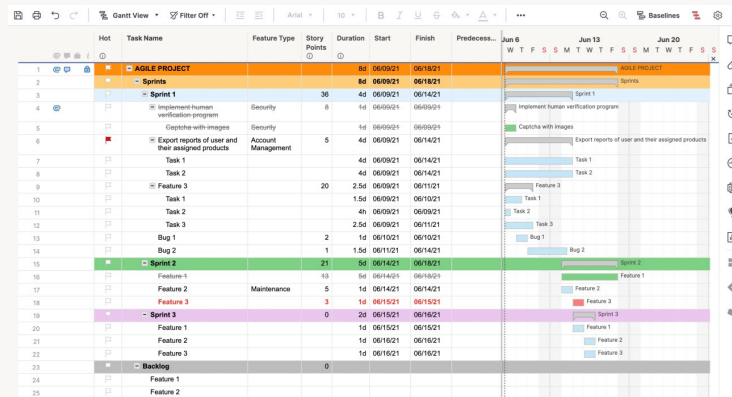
Gantt View Filter Off Arial 10 B I U S ••• Baselines

| | Hot | Task Name | Feature Type | Story Points | Duration | Start | Finish | Predecess... |
|---|---|---|---|---|---|---|---|---|
| 1 | | AGILE PROJECT | | | 8d | 06/09/21 | 06/18/21 | |
| 2 | | Sprints | | | 8d | 06/09/21 | 06/18/21 | |
| 3 | | Sprint 1 | | 36 | 4d | 06/09/21 | 06/14/21 | |
| 4 | | Implement human verification program | Security | 8 | 4d | 06/09/21 | 06/14/21 | |
| 5 | | Captcha with images | Security | | 1d | 06/09/21 | 06/09/21 | |
| 6 | | Export reports of user and their assigned products | Account Management | 5 | 4d | 06/09/21 | 06/14/21 | |
| 7 | | Task 1 | | | 4d | 06/09/21 | 06/14/21 | |
| 8 | | Task 2 | | | 4d | 06/09/21 | 06/14/21 | |
| 9 | | Feature 3 | | 20 | 2.5d | 06/09/21 | 06/11/21 | |
| 10 | | Task 1 | | | 1.5d | 06/09/21 | 06/10/21 | |
| 11 | | Task 2 | | | 1d | 06/09/21 | 06/09/21 | |
| 12 | | Task 3 | | | 2.5d | 06/09/21 | 06/11/21 | |
| 13 | | Bug 1 | | 2 | 1d | 06/10/21 | 06/10/21 | |
| 14 | | Bug 2 | | 1 | 1.5d | 06/11/21 | 06/14/21 | |
| 15 | | Sprint 2 | | 21 | 5d | 06/14/21 | 06/18/21 | |
| 16 | | Feature 1 | | 13 | 5d | 06/14/21 | 06/18/21 | |
| 17 | | Feature 2 | Maintenance | 5 | 1d | 06/14/21 | 06/14/21 | |
| 18 | | Feature 3 | | 3 | 1d | 06/15/21 | 06/15/21 | |
| 19 | | Sprint 3 | | 0 | 2d | 06/15/21 | 06/16/21 | |
| 20 | | Feature 1 | | | 1d | 06/15/21 | 06/15/21 | |
| 21 | | Feature 2 | | | 1d | 06/16/21 | 06/16/21 | |
| 22 | | Feature 3 | | | 1d | 06/16/21 | 06/16/21 | |
| 23 | | Backlog | | 0 | | | | |
| 24 | | Feature 1 | | | | | | |
| 25 | | Feature 2 | | | | | | |

Jun 6 Jun 13 Jun 20
W T F S S M T W T F S S M T W T F S S M T W

AGILE PROJECT
Sprints
Sprint 1
Implement human verification program
Captcha with images
Export reports of user and their assigned products
Task 1
Task 2
Feature 3
Task 1
Task 2
Task 3
Bug 1
Bug 2
Sprint 2
Feature 1
Feature 2
Feature 3
Sprint 3
Feature 1
Feature 2
Feature 3